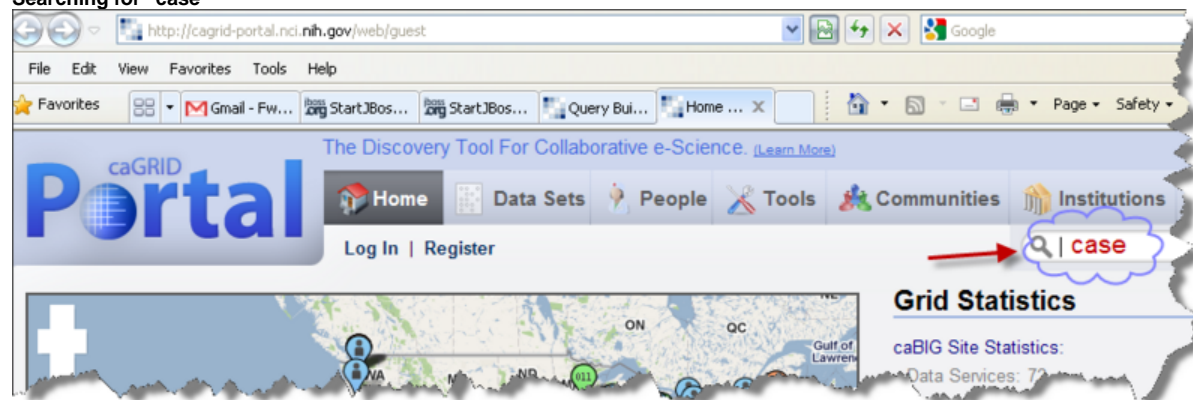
Searching for "case"

http://cagrid-portal.nci.nih.gov/web/guest

Google

File Edit View Favorites Tools Help

Favorites

Gmail - Fw...

StartJBos...

StartJBos...

Query Bui...

Home ...

Page

Safety

caGRID Portal

The Discovery Tool For Collaborative e-Science. (Learn More)

Home

Data Sets

People

Tools

Communities

Institutions

Log In | Register

case

Grid Statistics

caBIG Site Statistics:

Data Services: 72

ON

QC

Gulf of Lawrence

NE

WA

011